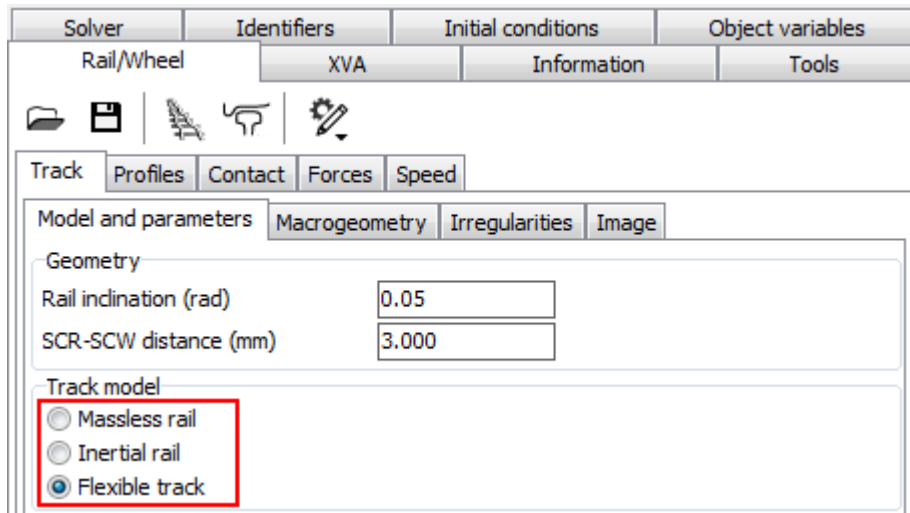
Solver | Identifiers | Initial conditions | Object variables
Rail/Wheel | XVA | Information | Tools

Track | Profiles | Contact | Forces | Speed

Model and parameters | Macrogeometry | Irregularities | Image

Geometry
Rail inclination (rad) 0.05
SCR-SCW distance (mm) 3.000

Track model
Massless rail
Inertial rail
Flexible track